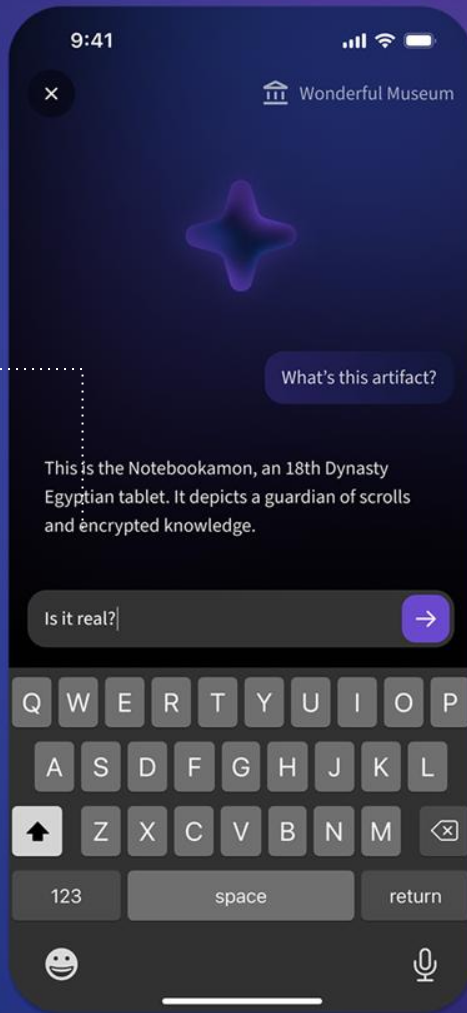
9:41

Wonderful Museum

What's this artifact?

This is the Notebookamon, an 18th Dynasty Egyptian tablet. It depicts a guardian of scrolls and encrypted knowledge.

Is it real?

Q W E R T Y U I O P
A S D F G H J K L
Z X C V B N M
123 space return